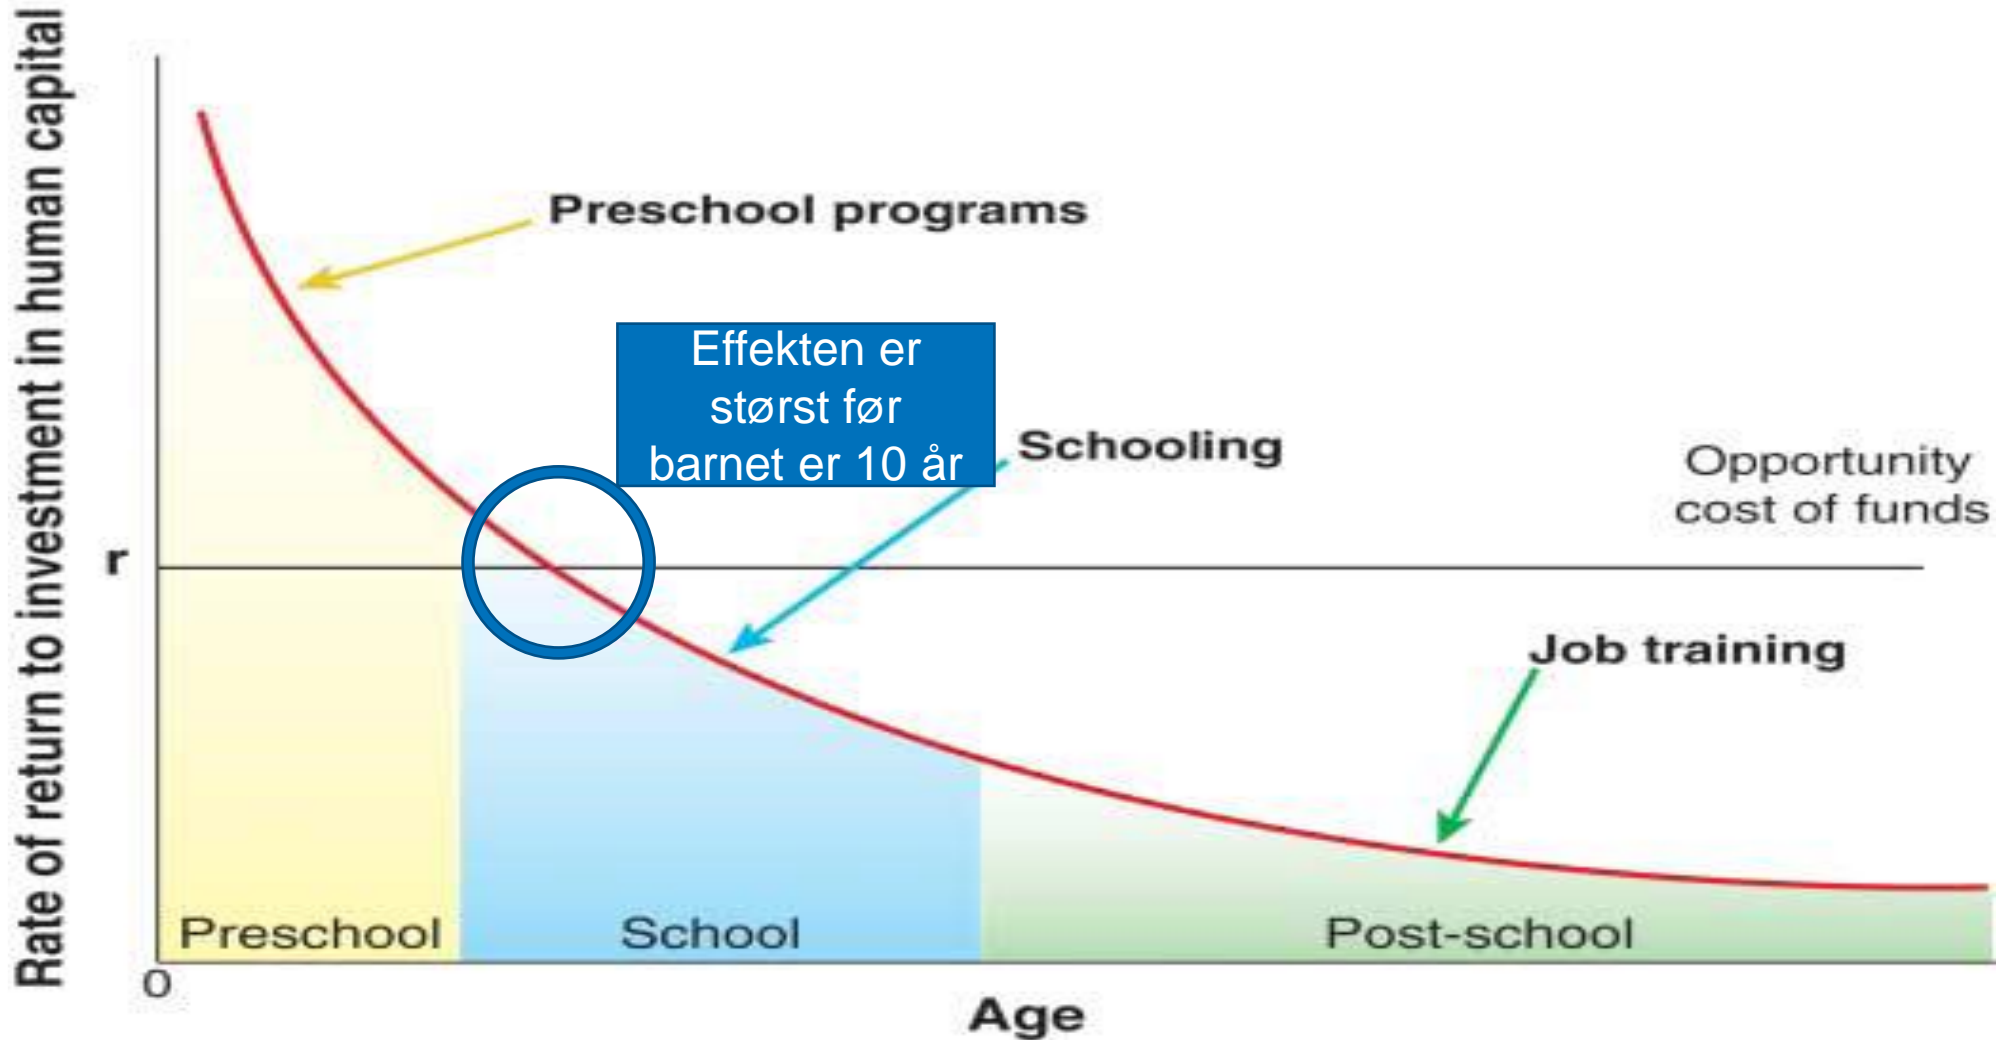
Rate of return to investment in human capital

Preschool programs

Effekten er størst før barnet er 10 år

Schooling

Opportunity cost of funds

r

Job training

Preschool

School

Post-school

0

Age